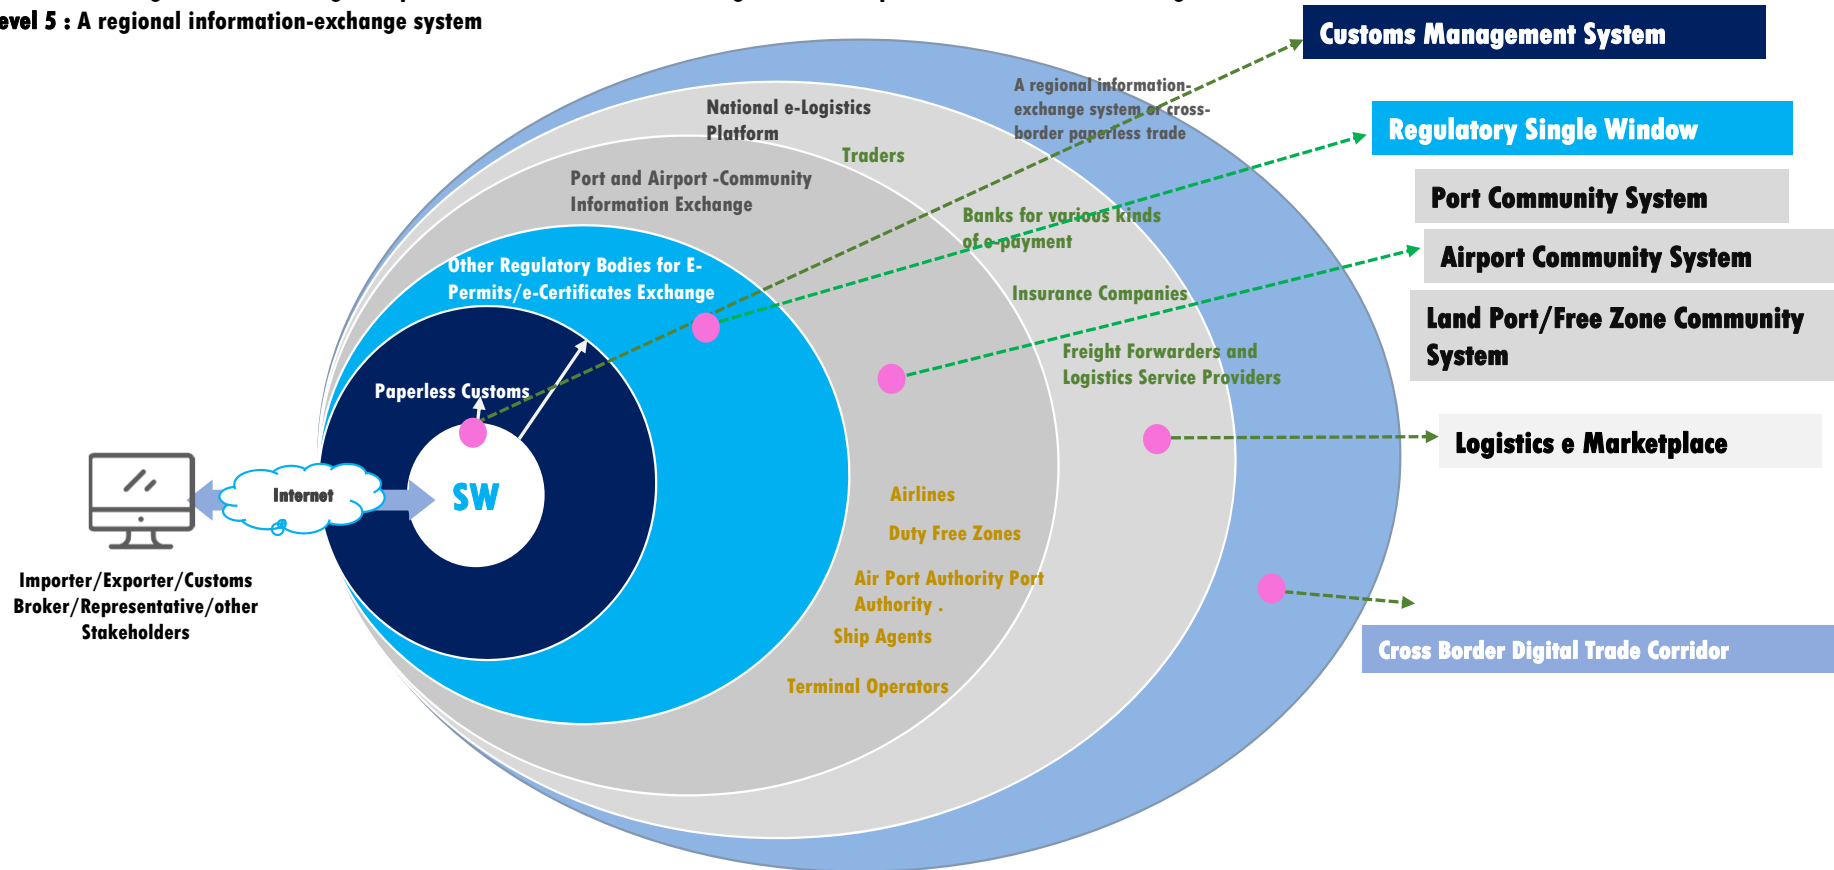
evel 5 : A regional information-exchange system

Customs Management System

Regulatory Single Window

Port Community System

Airport Community System

Land Port/Free Zone Community System

Logistics e Marketplace

Cross Border Digital Trade Corridor

A regional information-exchange system or cross-border paperless trade

National e-Logistics Platform

Traders

Port and Airport -Community Information Exchange

Banks for various kinds of e-payment

Insurance Companies

Freight Forwarders and Logistics Service Providers

Other Regulatory Bodies for E-Permits/e-Certificates Exchange

Paperless Customs

SW

Internet

Importer/Exporter/Customs Broker/Representative/other Stakeholders

Airlines

Duty Free Zones

Air Port Authority Port Authority .

Ship Agents

Terminal Operators